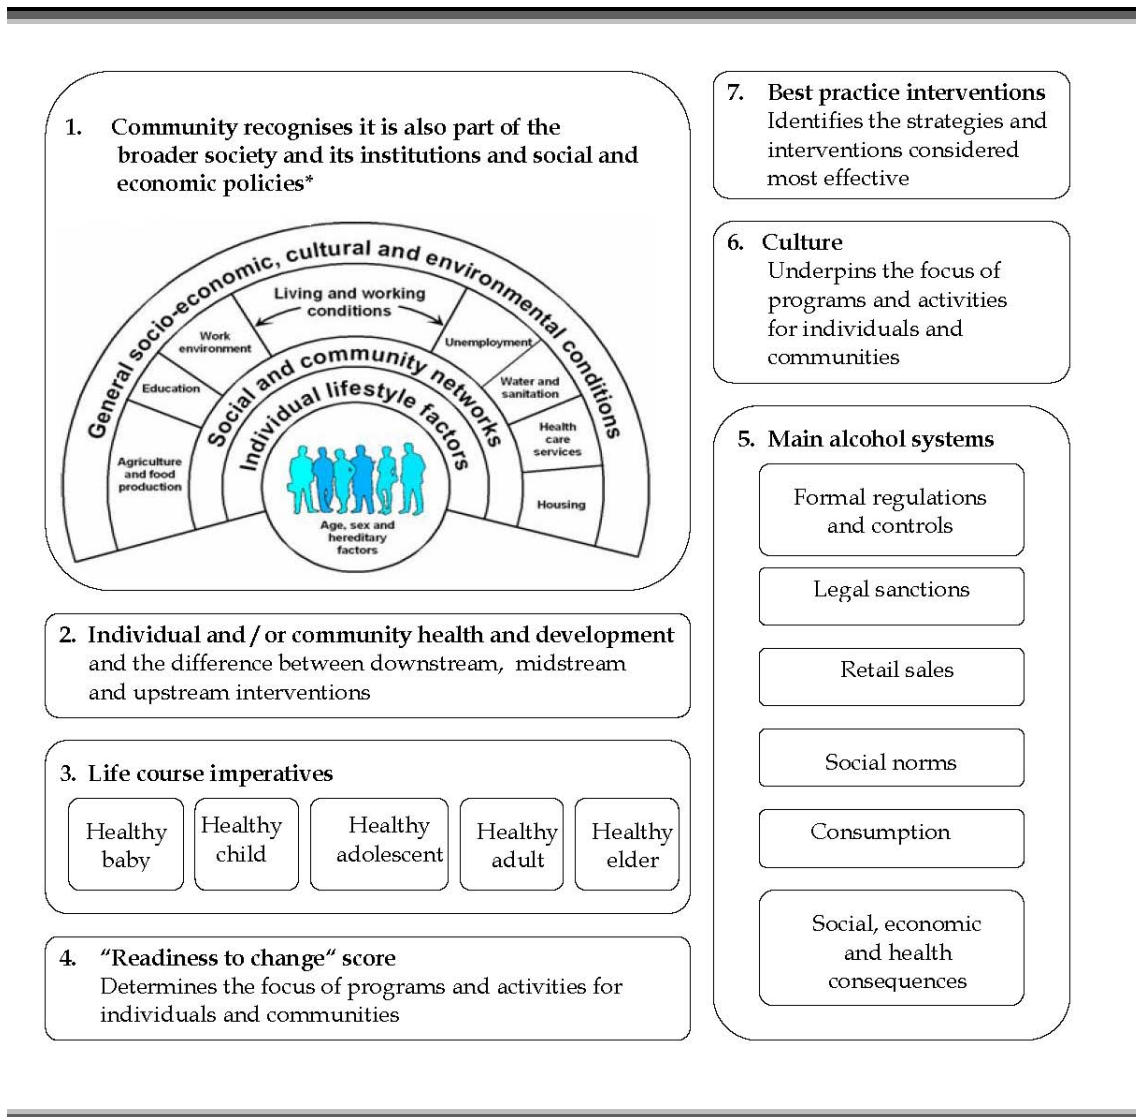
1. Community recognises it is also part of the broader society and its institutions and social and economic policies*

General socio-economic, cultural and environmental conditions

Living and working conditions

Work environment

Education

Agriculture and food production

Unemployment

Water and sanitation

Health care services

Housing

Social and community networks

Individual lifestyle factors

Age, sex and hereditary factors

2. Individual and / or community health and development and the difference between downstream, midstream and upstream interventions

3. Life course imperatives

Healthy baby

Healthy child

Healthy adolescent

Healthy adult

Healthy elder

4. "Readiness to change" score
Determines the focus of programs and activities for individuals and communities

7. Best practice interventions
Identifies the strategies and interventions considered most effective

6. Culture
Underpins the focus of programs and activities for individuals and communities

5. Main alcohol systems

Formal regulations and controls

Legal sanctions

Retail sales

Social norms

Consumption

Social, economic and health consequences